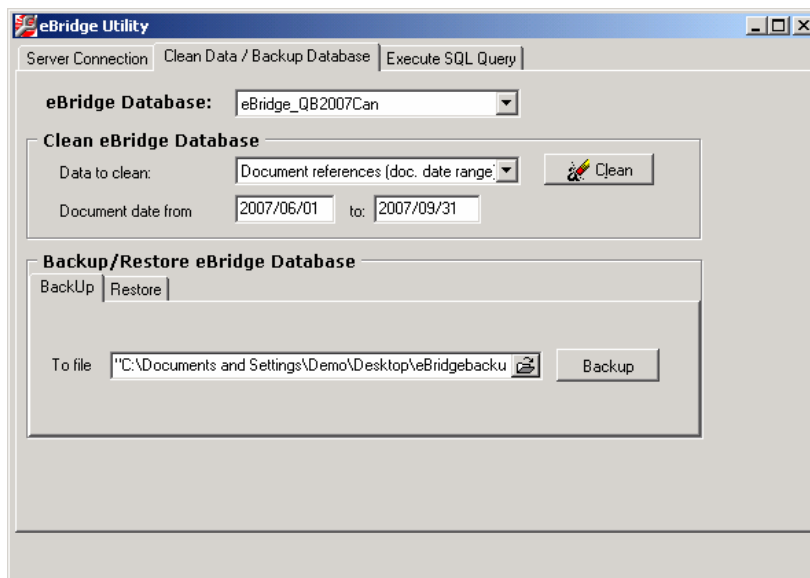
eBridge Utility

Server Connection | Clean Data / Backup Database | Execute SQL Query

eBridge Database: eBridge_QB2007Can

Clean eBridge Database

Data to clean: Document references (doc. date range)

Clean

Document date from 2007/06/01 to: 2007/09/31

Backup/Restore eBridge Database

BackUp | Restore

To file "C:\Documents and Settings\Demo\Desktop\eBridgebacku

Backup